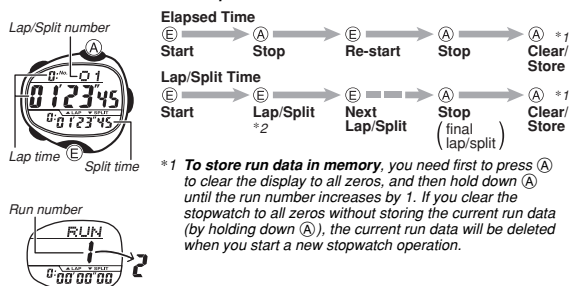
Lap/Split number

Ⓐ

0:00 01

01'23"45

0:01'23"45

Lap time Ⓔ Split time

Run number

RUN

1

2

0:00'00"00

Elapsed Time

Ⓔ Start → Ⓐ Stop → Ⓔ Re-start → Ⓐ Stop → Ⓐ Clear/Store *1

Lap/Split Time

Ⓔ Start → Ⓔ Lap/Split *2 → Ⓔ Next Lap/Split → Ⓐ Stop (final lap/split) → Ⓐ Clear/Store *1

*1 **To store run data in memory**, you need first to press Ⓐ to clear the display to all zeros, and then hold down Ⓐ until the run number increases by 1. If you clear the stopwatch to all zeros without storing the current run data (by holding down Ⓐ), the current run data will be deleted when you start a new stopwatch operation.